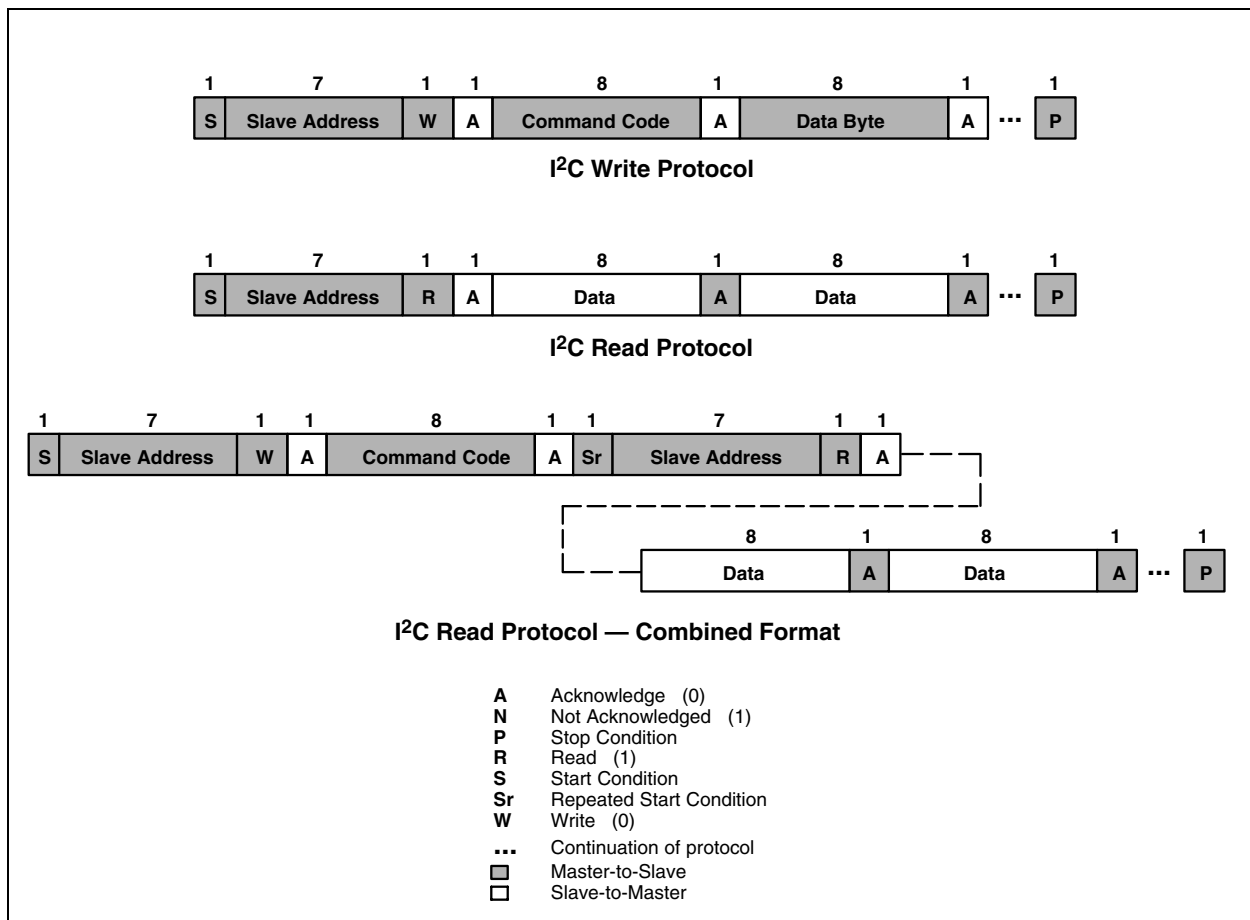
1 7 1 1 8 1 8 1 1

S Slave Address W A Command Code A Data Byte A ... P

I$^2$C Write Protocol

1 7 1 1 8 1 8 1 1

S Slave Address R A Data A Data A ... P

I$^2$C Read Protocol

1 7 1 1 8 1 1 7 1 1

S Slave Address W A Command Code A Sr Slave Address R A

8 1 8 1 1

Data A Data A ... P

I$^2$C Read Protocol — Combined Format

A Acknowledge (0)
N Not Acknowledged (1)
P Stop Condition
R Read (1)
S Start Condition
Sr Repeated Start Condition
W Write (0)
... Continuation of protocol
Master-to-Slave
Slave-to-Master